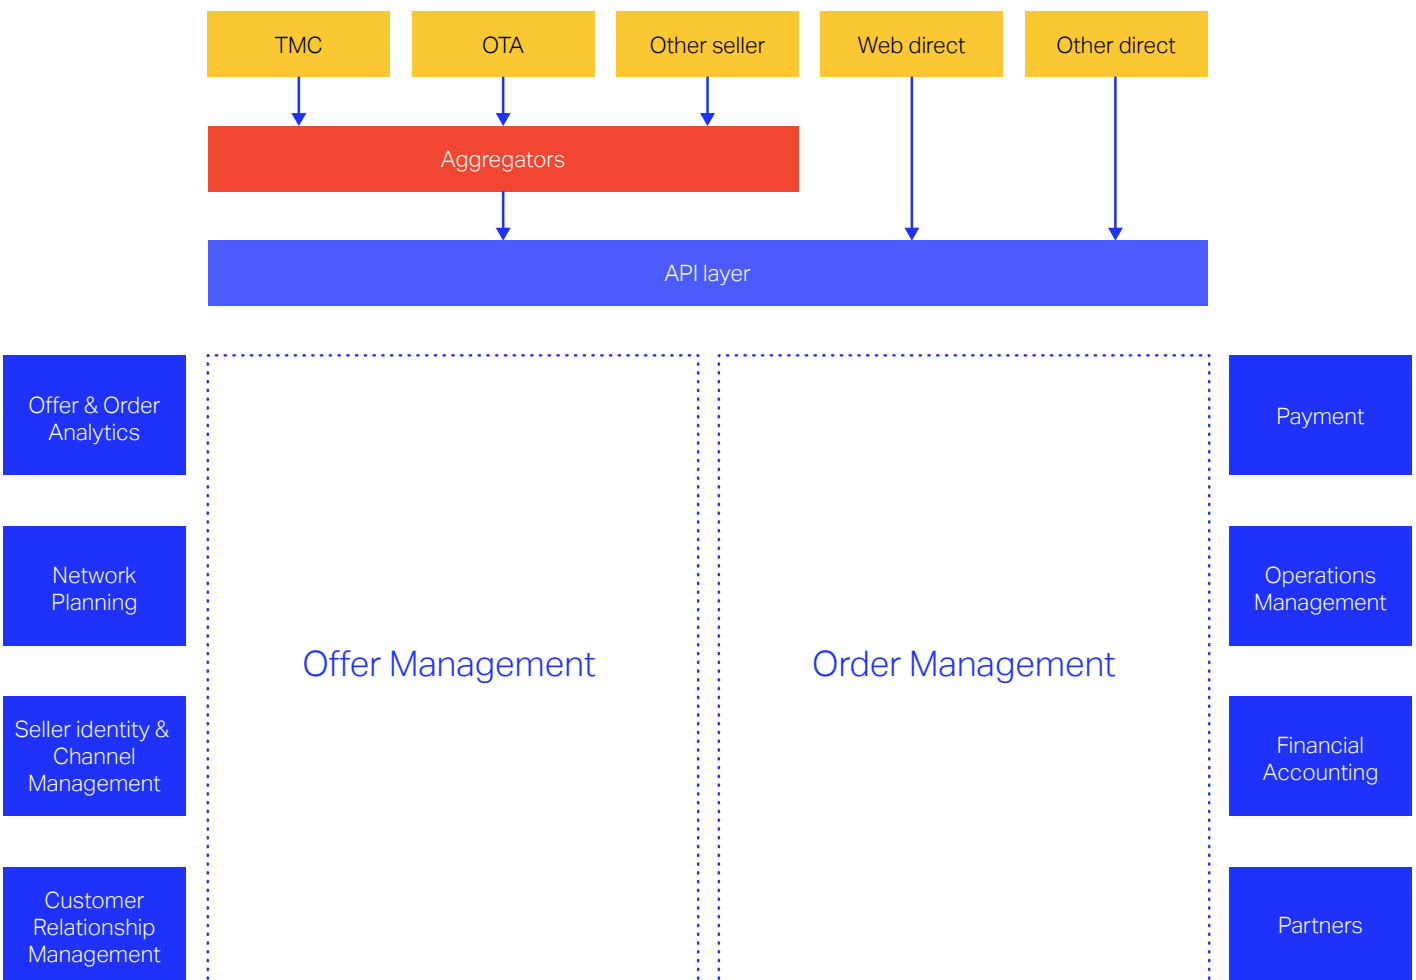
TMC

OTA

Other seller

Web direct

Other direct

Aggregators

API layer

Offer & Order Analytics

Network Planning

Seller identity & Channel Management

Customer Relationship Management

Offer Management

Order Management

Payment

Operations Management

Financial Accounting

Partners